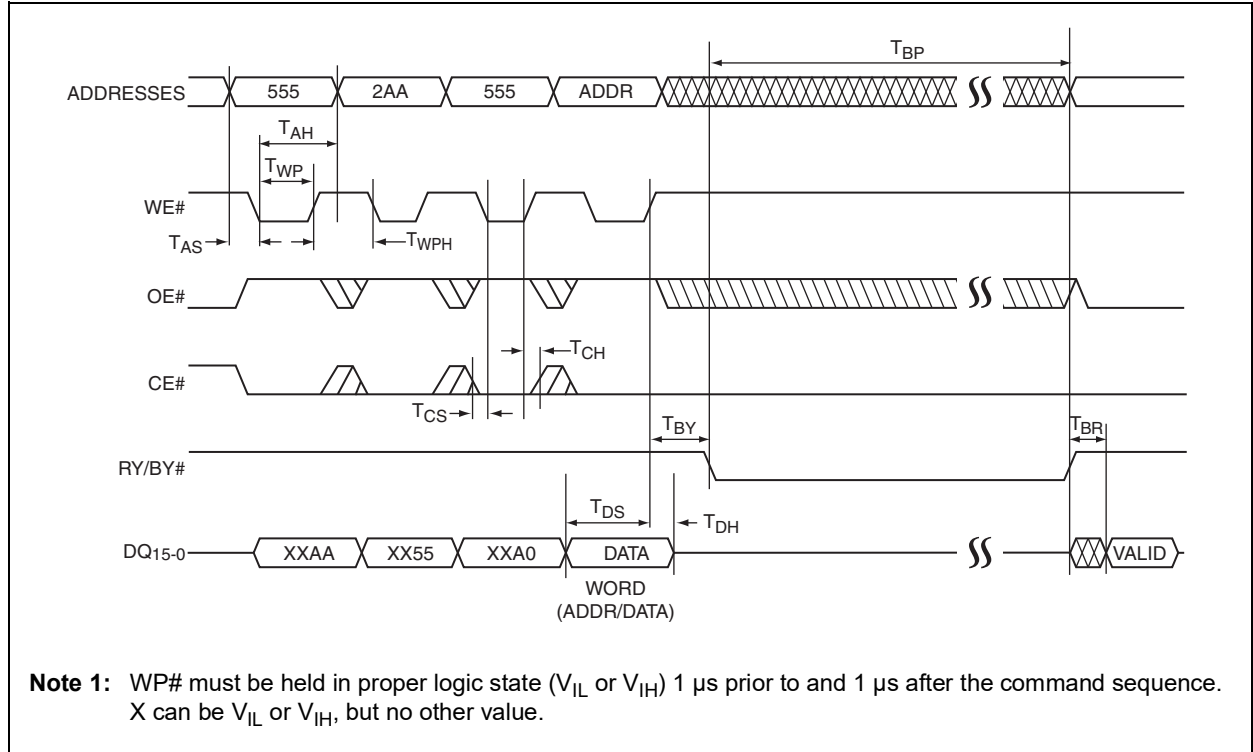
$T_{BP}$

ADDRESSES 555 2AA 555 ADDR

$T_{AH}$

$T_{WP}$

WE#

$T_{AS}$

$T_{WPH}$

OE#

$T_{CH}$

CE#

$T_{CS}$

$T_{BY}$

$T_{BR}$

RY/BY#

$T_{DS}$

$T_{DH}$

$DQ_{15-0}$ XXAA XX55 XXA0 DATA VALID

WORD (ADDR/DATA)

**Note 1:** WP# must be held in proper logic state ($V_{IL}$ or $V_{IH}$) 1 µs prior to and 1 µs after the command sequence. X can be $V_{IL}$ or $V_{IH}$, but no other value.